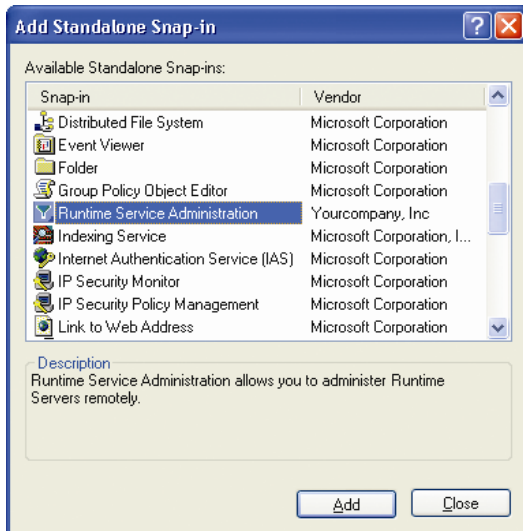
Add Standalone Snap-in

Available Standalone Snap-ins:

| Snap-in | Vendor |
|---|---|
| Distributed File System | Microsoft Corporation |
| Event Viewer | Microsoft Corporation |
| Folder | Microsoft Corporation |
| Group Policy Object Editor | Microsoft Corporation |
| Runtime Service Administration | Yourcompany, Inc |
| Indexing Service | Microsoft Corporation, I... |
| Internet Authentication Service (IAS) | Microsoft Corporation |
| IP Security Monitor | Microsoft Corporation |
| IP Security Policy Management | Microsoft Corporation |
| Link to Web Address | Microsoft Corporation |

Description
Runtime Service Administration allows you to administer Runtime Servers remotely.

Add Close